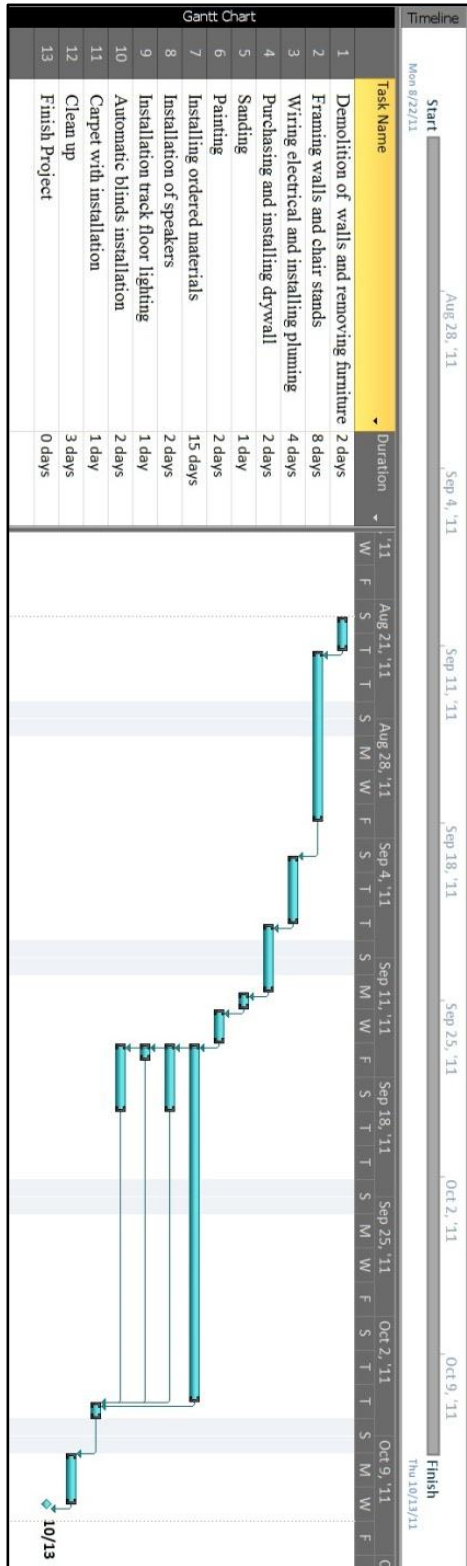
Timeline

Start
Mon 8/22/11

Aug 28, '11 | Sep 4, '11 | Sep 11, '11 | Sep 18, '11 | Sep 25, '11 | Oct 2, '11 | Oct 9, '11

Finish
Thu 10/13/11

Gantt Chart

| | Task Name | Duration |
|---|---|---|
| 1 | Denolition of walls and removing furniture | 2 days |
| 2 | Framing walls and chair stands | 8 days |
| 3 | Wiring electrical and installing pluming | 4 days |
| 4 | Purchasing and instaling drywall | 2 days |
| 5 | Sanding | 1 day |
| 6 | Painting | 2 days |
| 7 | Installing ordered materials | 15 days |
| 8 | Installation of speakers | 2 days |
| 9 | Installation track floor lighting | 1 day |
| 10 | Automatic blinds installation | 2 days |
| 11 | Carpet with installation | 1 day |
| 12 | Clean up | 3 days |
| 13 | Finish Project | 0 days |

'11 | Aug 21, '11 | Aug 28, '11 | Sep 4, '11 | Sep 11, '11 | Sep 18, '11 | Sep 25, '11 | Oct 2, '11 | Oct 9, '11

W F S T T S M W F S T T S M W F S T T S M W F S T T S M W F

10/13